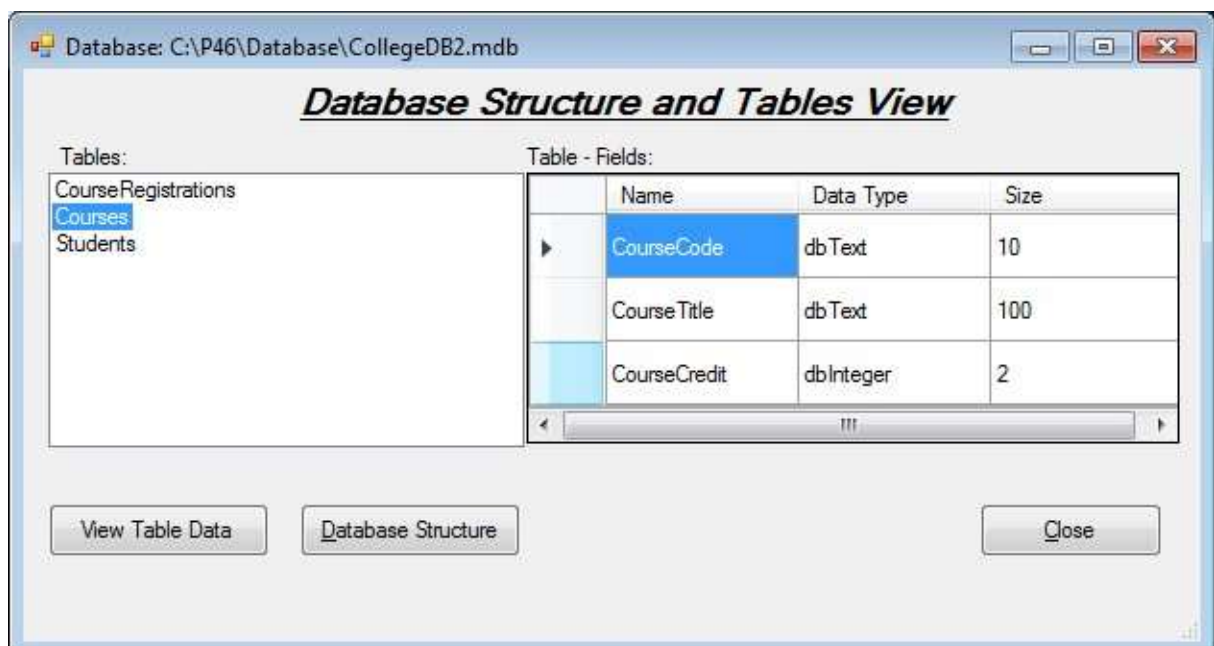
Database: C:\P46\Database\CollegeDB2.mdb

Database Structure and Tables View

Tables:

CourseRegistrations
Courses
Students

Table - Fields:

| | Name | Data Type | Size |
|---|---|---|---|
| ▸ | CourseCode | dbText | 10 |
| | CourseTitle | dbText | 100 |
| | CourseCredit | dbInteger | 2 |

View Table Data

Database Structure

Close